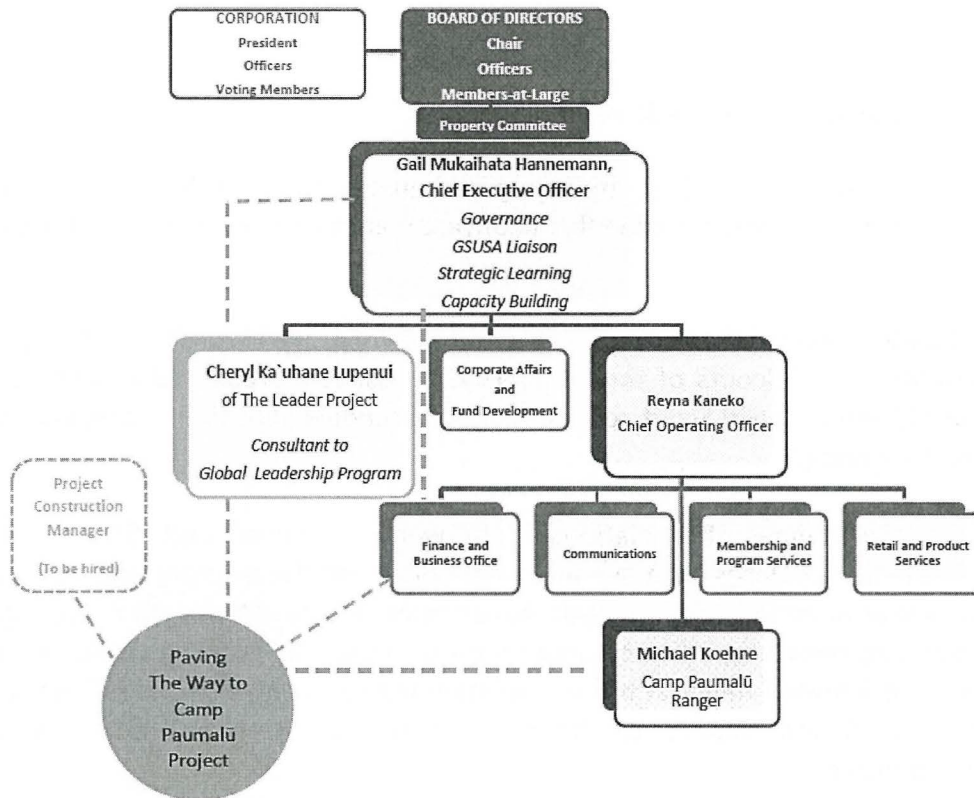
CORPORATION
President
Officers
Voting Members

BOARD OF DIRECTORS
Chair
Officers
Members-at-Large

Property Committee

Gail Mukaihata Hannemann,
Chief Executive Officer
Governance
GSUSA Liaison
Strategic Learning
Capacity Building

Cheryl Ka`uhane Lupenui
of The Leader Project
Consultant to
Global Leadership Program

Corporate Affairs
and
Fund Development

Reyna Kaneko
Chief Operating Officer

Project
Construction
Manager
(To be hired)

Finance and
Business Office

Communications

Membership and
Program Services

Retail and Product
Services

Michael Koehne
Camp Paumalū
Ranger

Paving
The Way to
Camp
Paumalū
Project